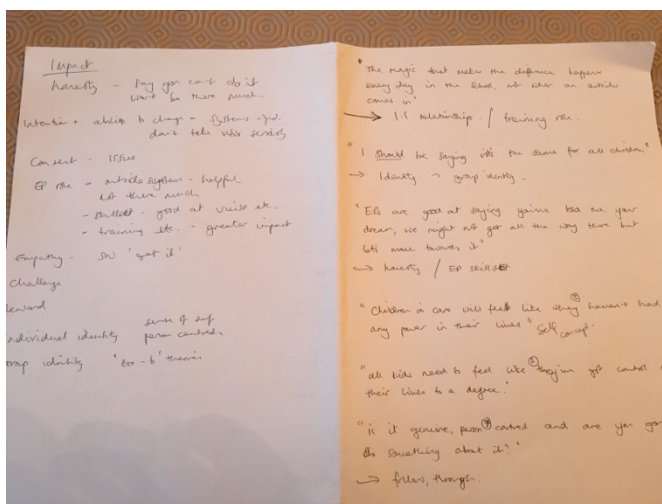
Impact

honesty - Say you can't do it
won't be there much.

Intention + ability to change - systems - good.
don't take into schools

Consent - issue

EP role - outside systems - helpful.
not there much
- skillset - good at visual etc.
- training etc. - greater impact

Empathy - SW 'got it'

Challenge

Reward

Individual identity    sense of self
person centred

Group identity    'tar-b' trainer

"The magic that makes the difference happens every day in the school, not when an outsider comes in"
→ 1:1 relationship / training role.

"I should be saying 'this' the same for all children"
→ Identity → group identity.

"EPs are good at saying 'gains' that are your dream, we might not get all the way there but lets move towards it"
→ honesty / EP skillset

"Children in care will feel like they haven't had any power in their lives" Self concept

"all kids need to feel like they've got control of their lives to a degree."

"is it genuine, person centred and are you going to do something about it?"
→ follow through.